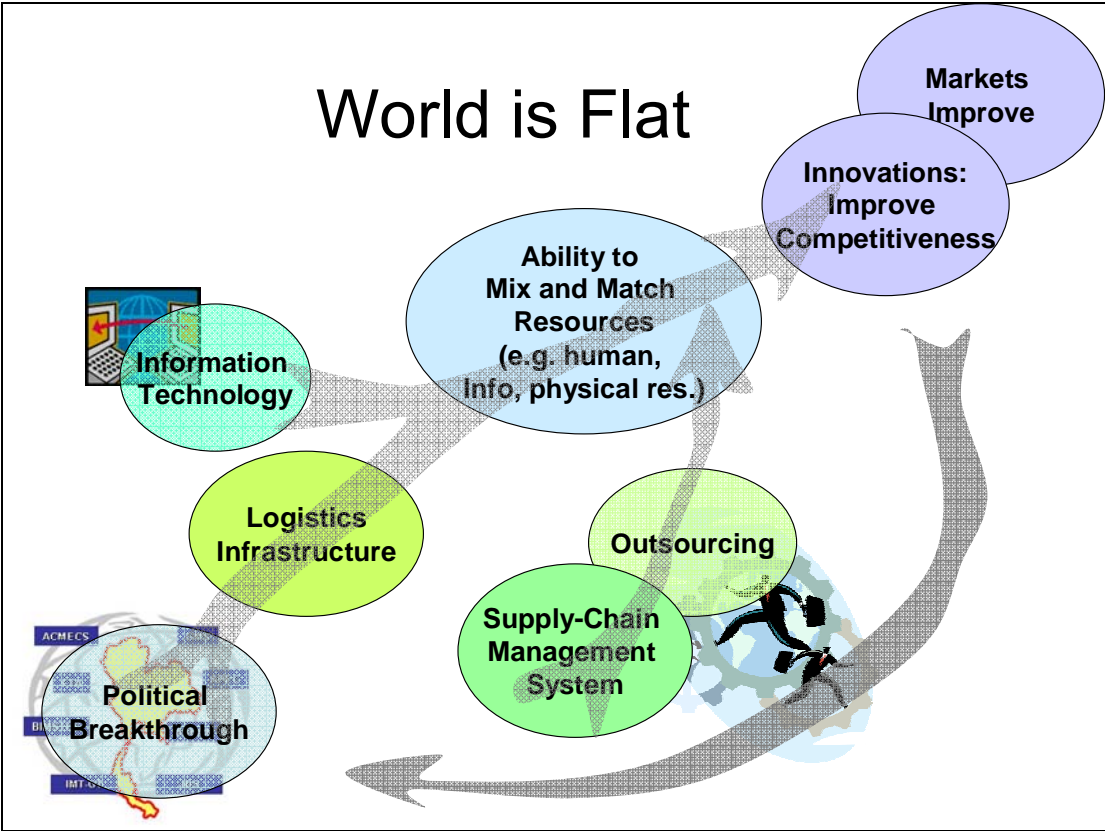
World is Flat

Markets Improve

Innovations: Improve Competitiveness

Ability to Mix and Match Resources (e.g. human, Info, physical res.)

Information Technology

Logistics Infrastructure

Outsourcing

Supply-Chain Management System

ACMECS

BI

IMT-G

Political Breakthrough